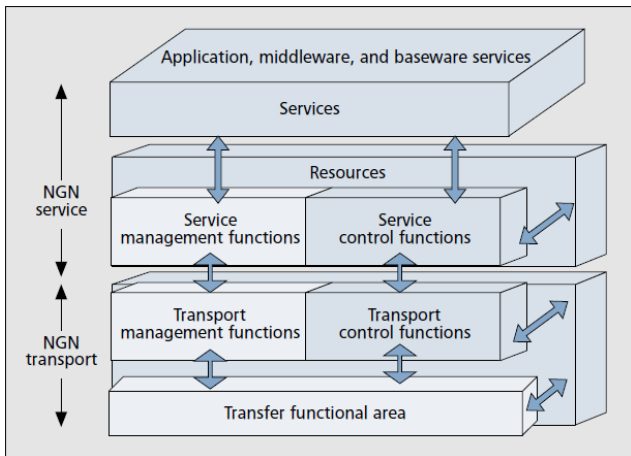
Application, middleware, and baseware services

Services

Resources

NGN service

Service management functions

Service control functions

NGN transport

Transport management functions

Transport control functions

Transfer functional area